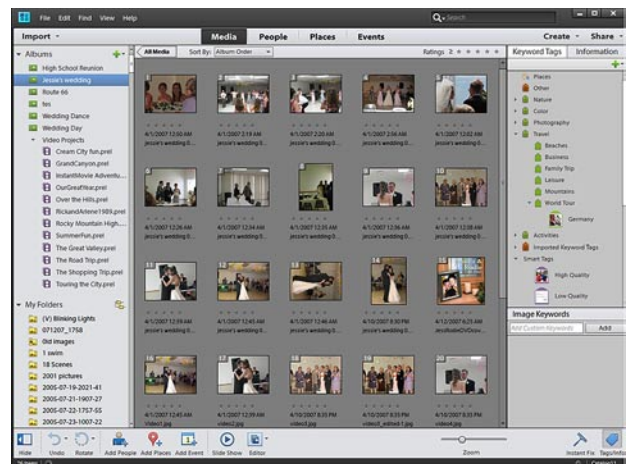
File Edit Find View Help

Import

Media People Places Events

Create Share

Albums

High School Reunion
Jessie's wedding
Route 66
ties
Wedding Dance
Wedding Day
Video Projects
Cream City fun.prel
GrandCanyon.prel
InstantMovie Adventu...
OurGreatYear.prel
Over the Hills.prel
RickandArlene1989.prel
Rocky Mountain High...
SummerFun.prel
The Great Valley.prel
The Road Trip.prel
The Shopping Trip.prel
Touring the City.prel

My Folders

(V) Blinking Lights
071207_1758
0ld images
1 swim
18 Scenes
2001 pictures
2005-07-19-2021-41
2005-07-21-1907-27
2005-07-22-1757-55
2005-07-23-1007-22

All Media Sort By: Album Order

Ratings

4/1/2007 12:50 AM jessie's wedding 0...
4/1/2007 2:19 AM jessie's wedding 0...
4/1/2007 2:20 AM jessie's wedding 0...
4/1/2007 2:04 AM jessie's wedding 0...
4/1/2007 12:02 AM jessie's wedding 0...
4/1/2007 12:26 AM jessie's wedding 0...
4/1/2007 12:34 AM jessie's wedding 0...
4/1/2007 12:35 AM jessie's wedding 0...
4/1/2007 12:36 AM jessie's wedding 0...
4/1/2007 12:38 AM jessie's wedding 0...
4/1/2007 12:39 AM jessie's wedding 0...
4/1/2007 12:45 AM jessie's wedding 0...
4/1/2007 12:45 AM jessie's wedding 0...
4/1/2007 8:50 PM jessie's wedding 0...
4/1/2007 6:23 AM JessRobeDVDcov...
4/1/2007 12:45 AM Video1.jpg
4/1/2007 12:39 AM video2.jpg
4/10/2007 8:35 PM video3.jpg
4/10/2007 8:35 PM video4_edited-1.jpg
4/10/2007 8:35 PM Video5.jpg

Keyword Tags Information

Places
Other
Nature
Color
Photography
Travel
Beaches
Business
Family Trip
Leisure
Mountains
World Tour
Germany
Activities
Imported Keyword Tags
Smart Tags
High Quality
Low Quality

Image Keywords

Add Custom Keywords Add

Undo Rotate Add People Add Places Add Event Slide Show Editor

Zoom

Instant Fix Tags/Info